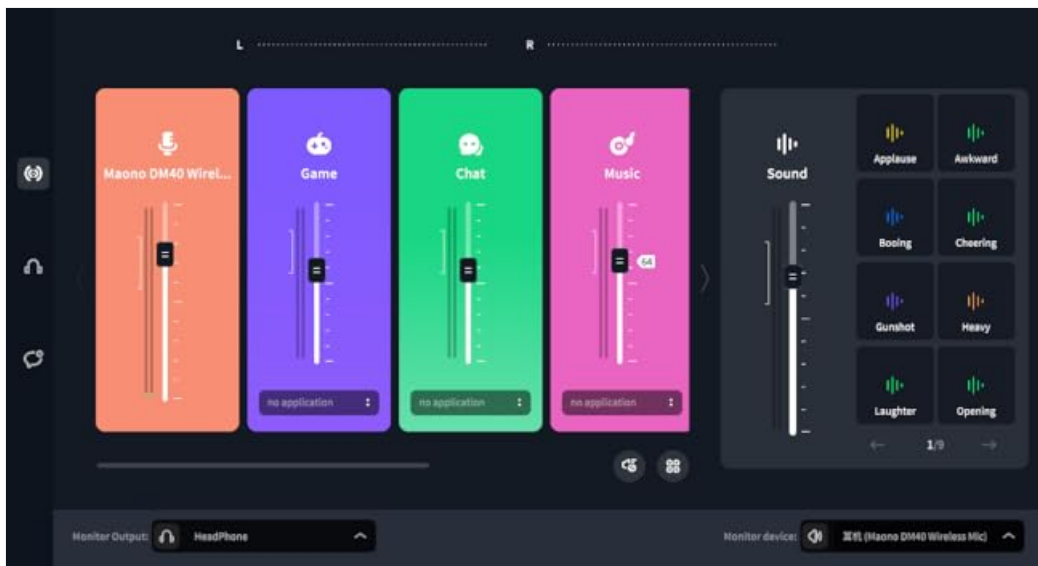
L R

Maono DM40 Wirel...

Game

no application

Chat

no application

Music

64

no application

Sound

Applause

Awkward

Booing

Cheering

Gunshot

Heavy

Laughter

Opening

1/9

Monitor Output: HeadPhone

Monitor device: 耳机 (Maono DM40 Wireless Mic)